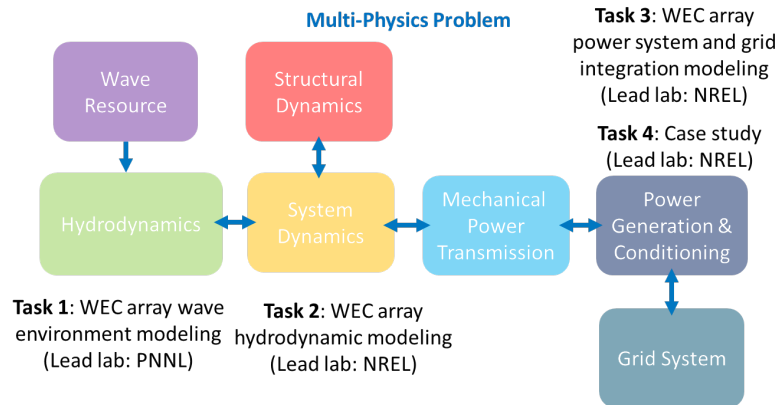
Multi-Physics Problem

Task 3: WEC array power system and grid integration modeling (Lead lab: NREL)

Wave Resource

Structural Dynamics

Task 4: Case study (Lead lab: NREL)

Hydrodynamics

System Dynamics

Mechanical Power Transmission

Power Generation & Conditioning

Task 1: WEC array wave environment modeling (Lead lab: PNNL)

Task 2: WEC array hydrodynamic modeling (Lead lab: NREL)

Grid System